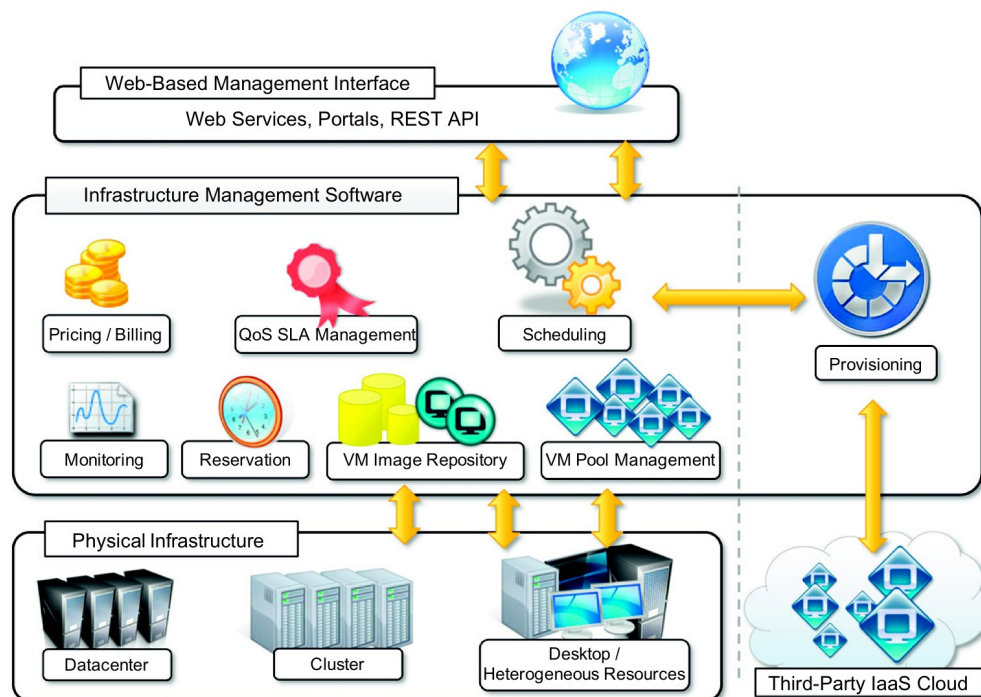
Web-Based Management Interface

Web Services, Portals, REST API

Infrastructure Management Software

Pricing / Billing

QoS SLA Management

Scheduling

Provisioning

Monitoring

Reservation

VM Image Repository

VM Pool Management

Physical Infrastructure

Datacenter

Cluster

Desktop / Heterogeneous Resources

Third-Party IaaS Cloud